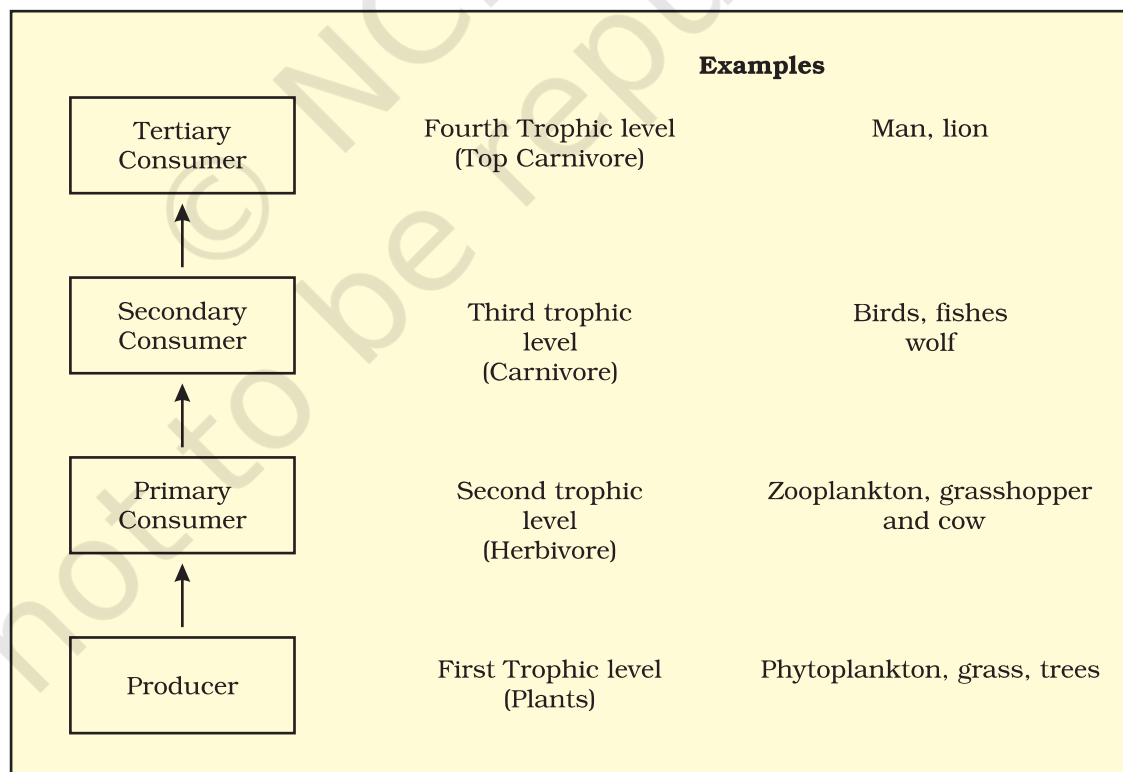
Examples

Tertiary Consumer | Fourth Trophic level (Top Carnivore) | Man, lion

Secondary Consumer | Third trophic level (Carnivore) | Birds, fishes wolf

Primary Consumer | Second trophic level (Herbivore) | Zooplankton, grasshopper and cow

Producer | First Trophic level (Plants) | Phytoplankton, grass, trees

© NCERT not to be republished